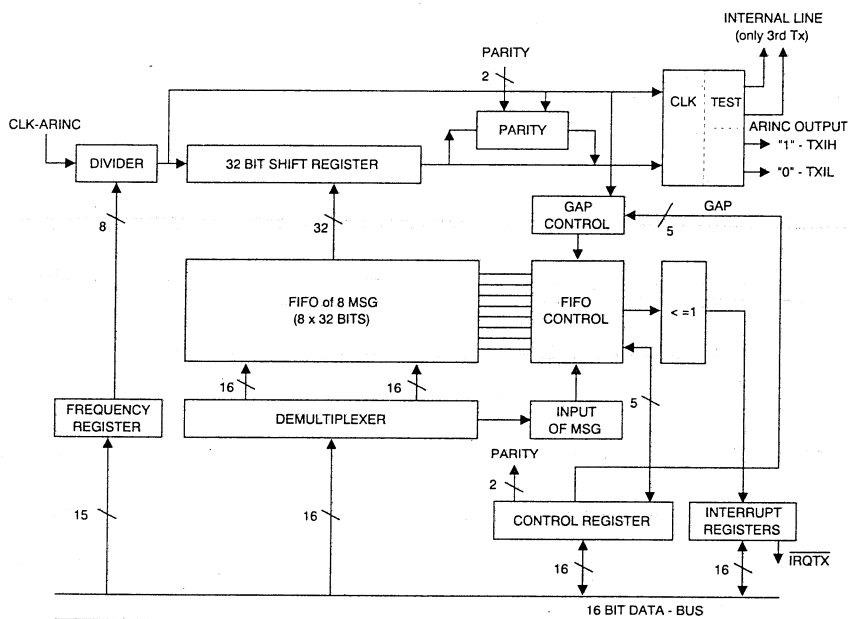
INTERNAL LINE
(only 3rd Tx)

PARITY

2

CLK

TEST

CLK-ARINC

PARITY

ARINC OUTPUT

DIVIDER

32 BIT SHIFT REGISTER

"1" - TXIH

"0" - TXIL

GAP CONTROL

GAP

8

32

5

FIFO of 8 MSG
(8 x 32 BITS)

FIFO CONTROL

< =1

16

16

FREQUENCY REGISTER

DEMULTIPLEXER

INPUT OF MSG

5

PARITY

2

15

16

CONTROL REGISTER

INTERRUPT REGISTERS

$\overline{IRQTX}$

16

16

16 BIT DATA - BUS